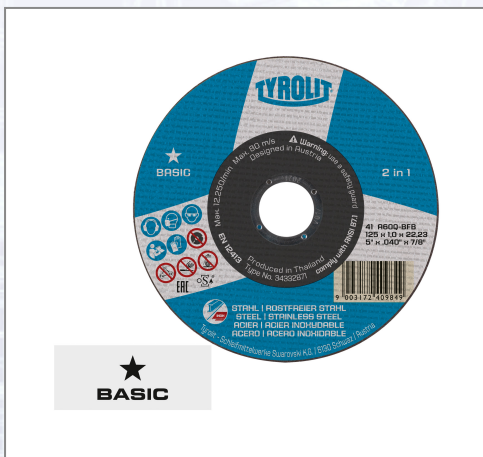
TYROLIT

★
BASIC

2 in 1

Max. 12.250/min Max. 80 m/s
Designed in Austria
⚠ Warning: use a safety guard

EN 12413
Produced in Thailand
Type No. 34332871
comply with ANSI B7.1

41 A60Q-BFB
125 x 1,0 x 22,23
5" x .040" x 7/8"

9 003172 409849

STAHL | ROSTFREIER STAHL
STEEL | STAINLESS STEEL
ACIER | ACIER INOXIDABLE
ACERO | ACERO INOXIDABLE

Tyrolit - Schleifmittelwerke Swarovski K.G. | 6130 Schwaz | Austria

★
BASIC